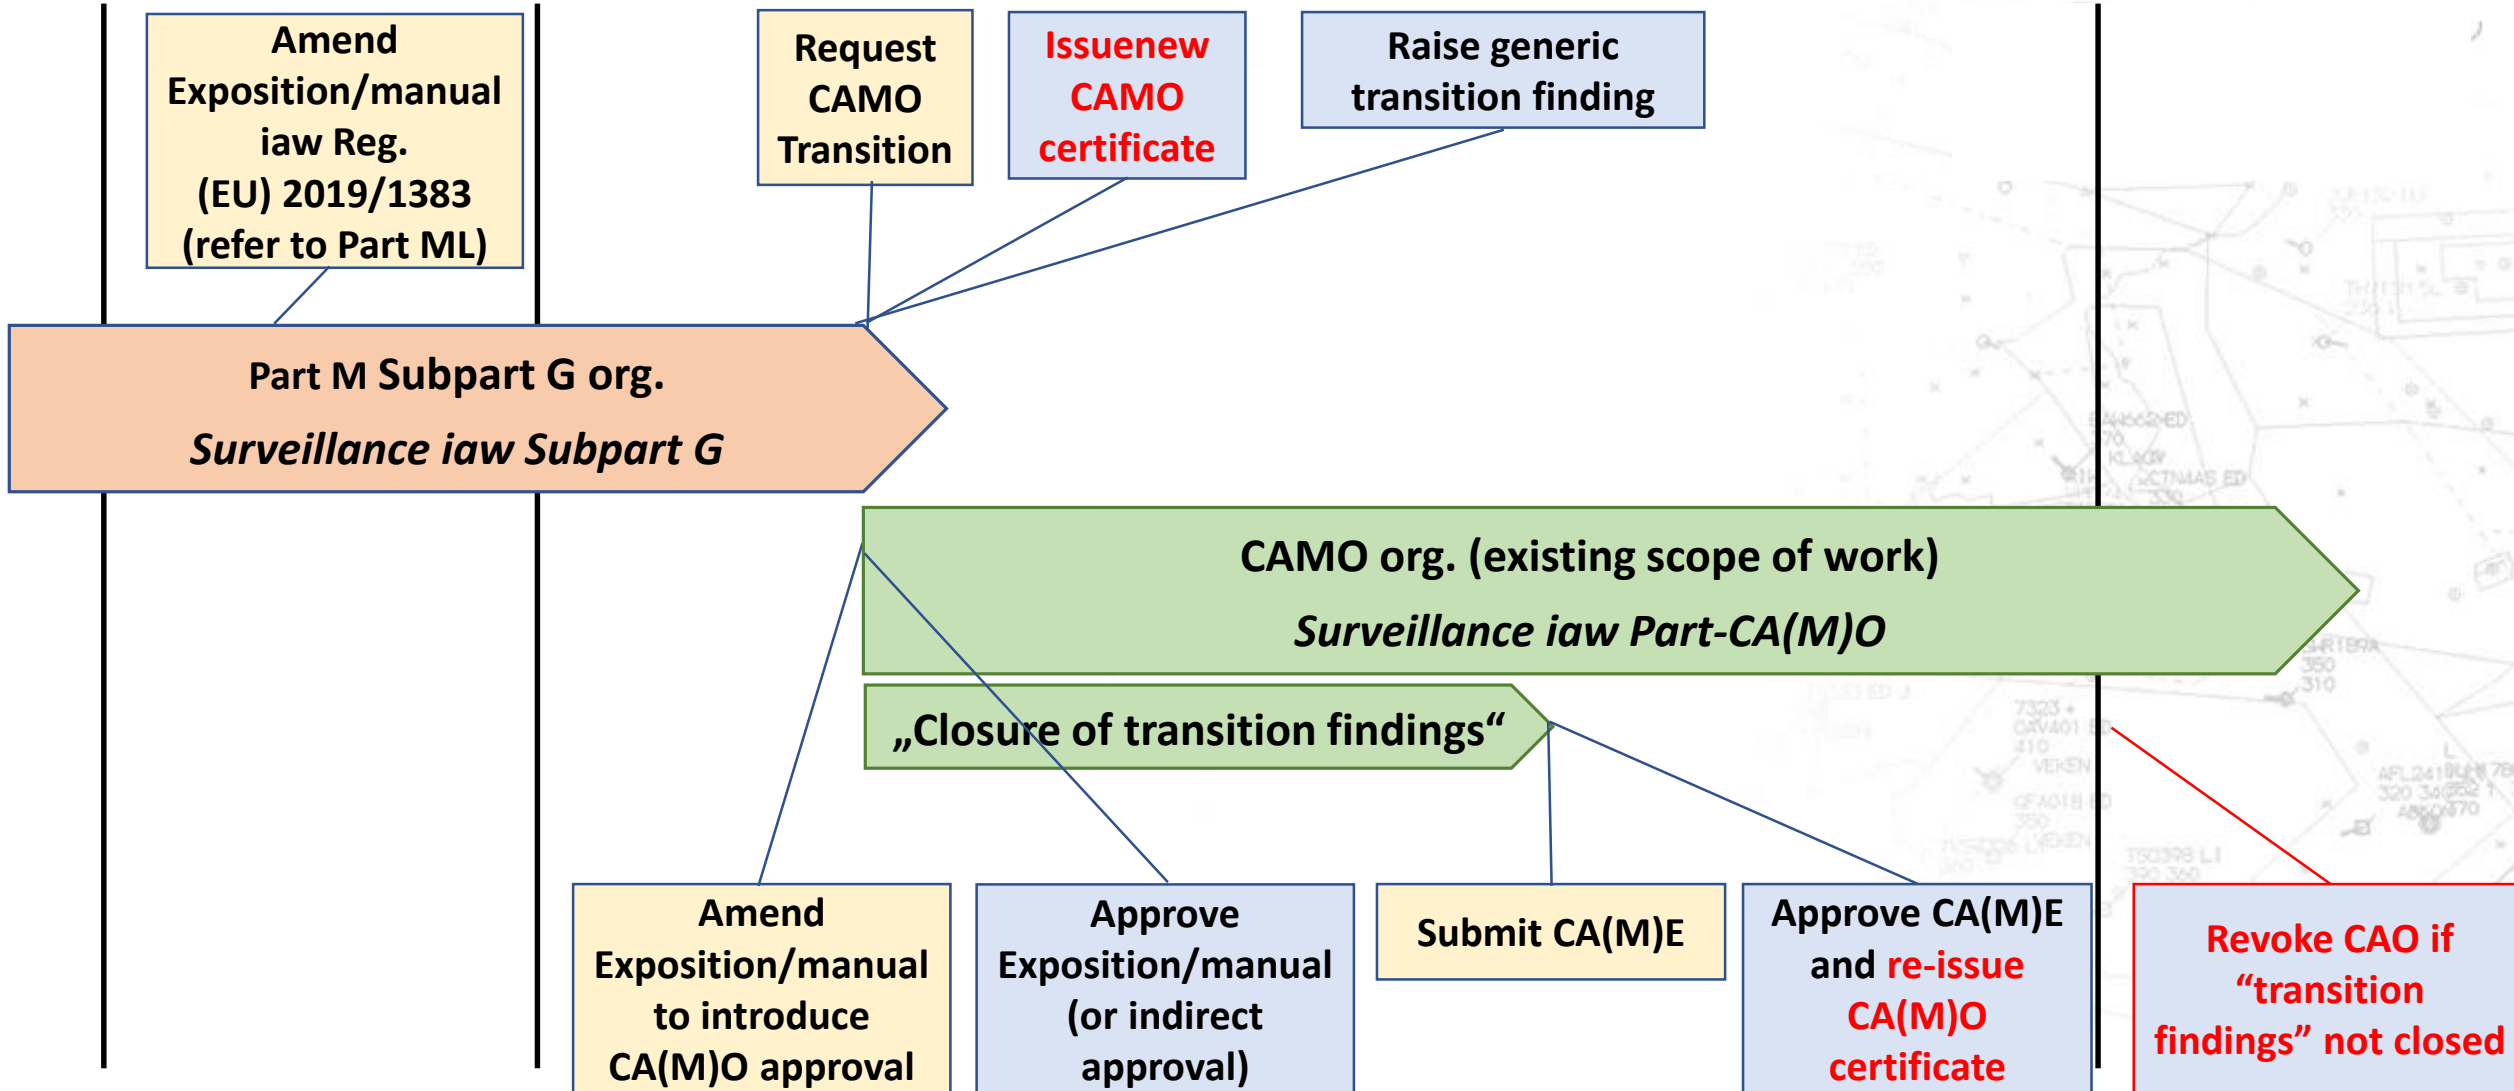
Amend Exposition/manual iaw Reg. (EU) 2019/1383 (refer to Part ML)

Request CAMO Transition

Issuenew CAMO certificate

Raise generic transition finding

Part M Subpart G org.

Surveillance iaw Subpart G

CAMO org. (existing scope of work)

Surveillance iaw Part-CA(M)O

„Closure of transition findings“

Amend Exposition/manual to introduce CA(M)O approval

Approve Exposition/manual (or indirect approval)

Submit CA(M)E

Approve CA(M)E and re-issue CA(M)O certificate

Revoke CAO if “transition findings” not closed